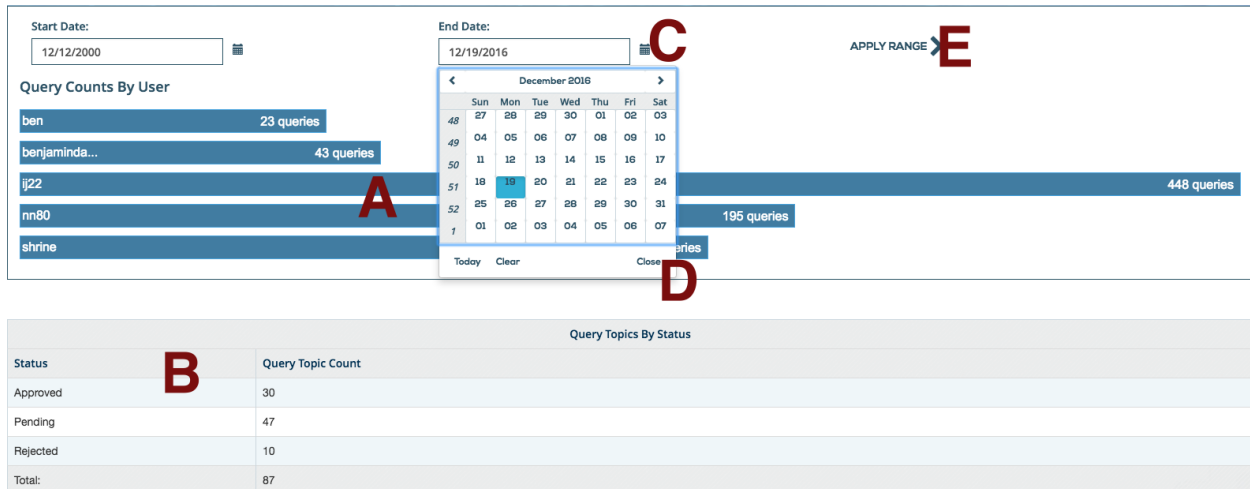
Start Date:
12/12/2000

End Date:
12/19/2016

C

APPLY RANGE

E

Query Counts By User

ben 23 queries

benjaminda... 43 queries

ij22 448 queries

nn80 195 queries

shrine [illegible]ries

A

December 2016

| | Sun | Mon | Tue | Wed | Thu | Fri | Sat |
|---|---|---|---|---|---|---|---|
| 48 | 27 | 28 | 29 | 30 | 01 | 02 | 03 |
| 49 | 04 | 05 | 06 | 07 | 08 | 09 | 10 |
| 50 | 11 | 12 | 13 | 14 | 15 | 16 | 17 |
| 51 | 18 | 19 | 20 | 21 | 22 | 23 | 24 |
| 52 | 25 | 26 | 27 | 28 | 29 | 30 | 31 |
| 1 | 01 | 02 | 03 | 04 | 05 | 06 | 07 |

Today Clear Close

D

Query Topics By Status

B

| Status | Query Topic Count |
|---|---|
| Approved | 30 |
| Pending | 47 |
| Rejected | 10 |
| Total: | 87 |